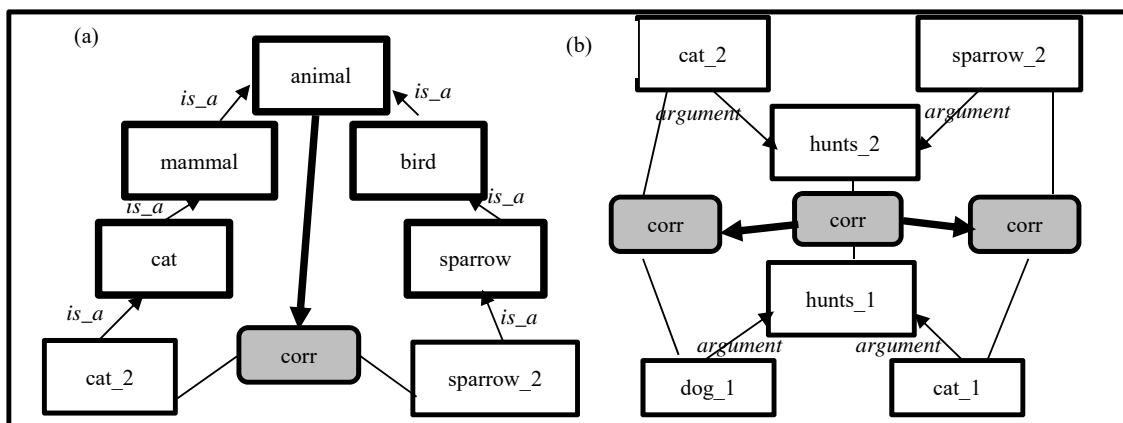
(a)

animal

is_a

is_a

mammal

bird

is_a

is_a

cat

sparrow

is_a

is_a

corr

cat_2

sparrow_2

(b)

cat_2

sparrow_2

argument

argument

hunts_2

corr

corr

corr

hunts_1

argument

argument

dog_1

cat_1